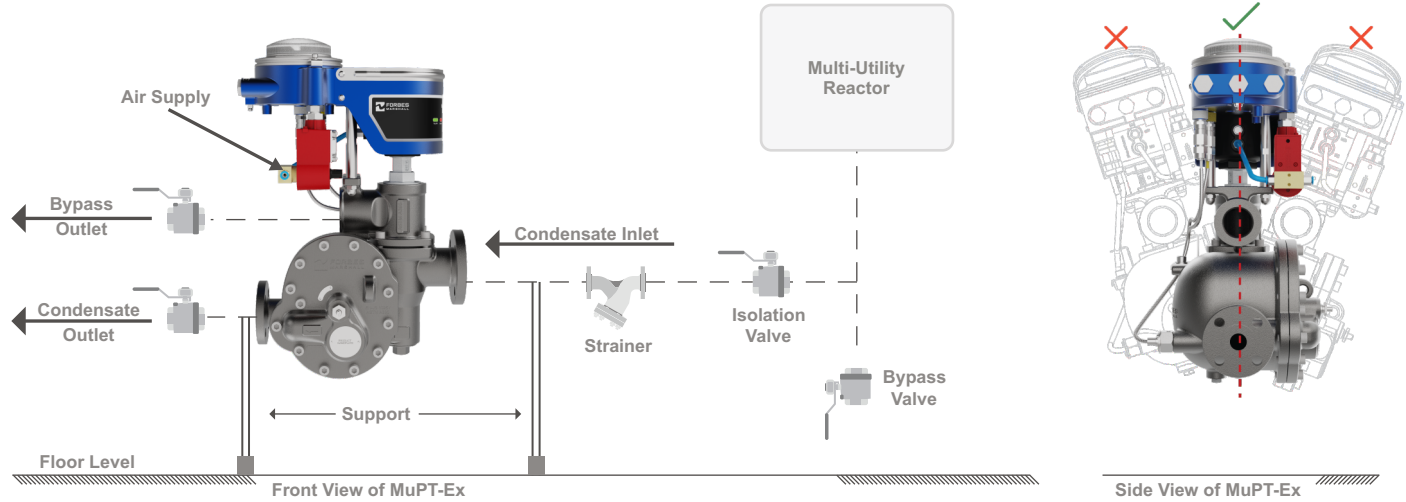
Multi-Utility Reactor

Air Supply

FORBES MARSHALL

Bypass Outlet

Condensate Inlet

Condensate Outlet

Strainer

Isolation Valve

Bypass Valve

Support

Floor Level

Front View of MuPT-Ex

Side View of MuPT-Ex